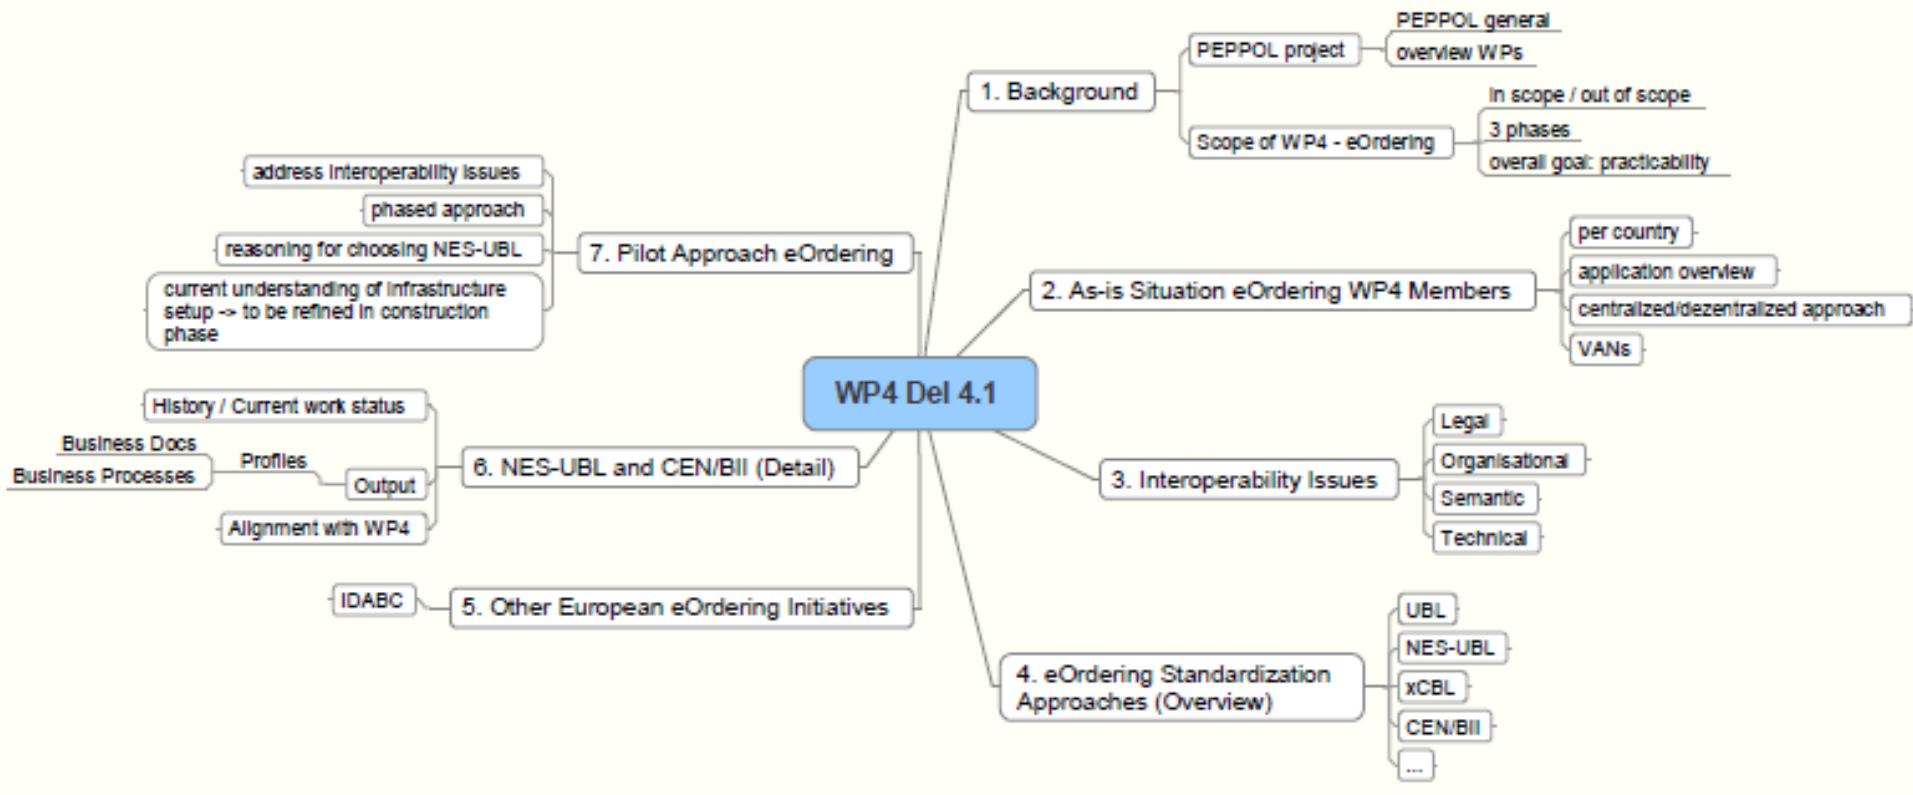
WP4 Del 4.1

1. Background
PEPPOL project
PEPPOL general
overview WPs
Scope of WP4 - eOrdering
in scope / out of scope
3 phases
overall goal: practicability

2. As-is Situation eOrdering WP4 Members
per country
application overview
centralized/dezentralized approach
VANs

3. Interoperability Issues
Legal
Organisational
Semantic
Technical

4. eOrdering Standardization Approaches (Overview)
UBL
NES-UBL
xCBL
CEN/BII
...

5. Other European eOrdering Initiatives
IDABC

6. NES-UBL and CEN/BII (Detail)
History / Current work status
Output
Profiles
Business Docs
Business Processes
Alignment with WP4

7. Pilot Approach eOrdering
address interoperability issues
phased approach
reasoning for choosing NES-UBL
current understanding of infrastructure setup -> to be refined in construction phase